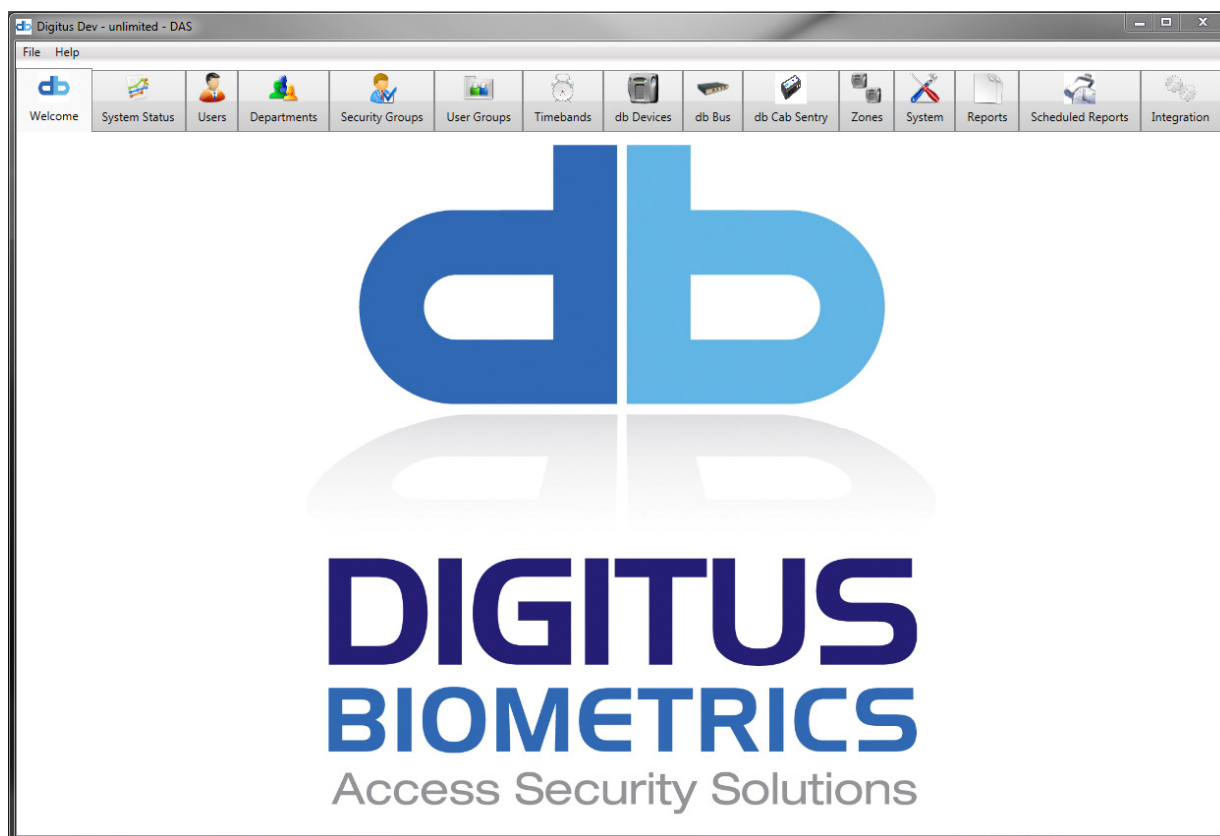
Digitus Dev - unlimited - DAS

File Help

Welcome | System Status | Users | Departments | Security Groups | User Groups | Timebands | db Devices | db Bus | db Cab Sentry | Zones | System | Reports | Scheduled Reports | Integration

db

DIGITUS
BIOMETRICS
Access Security Solutions